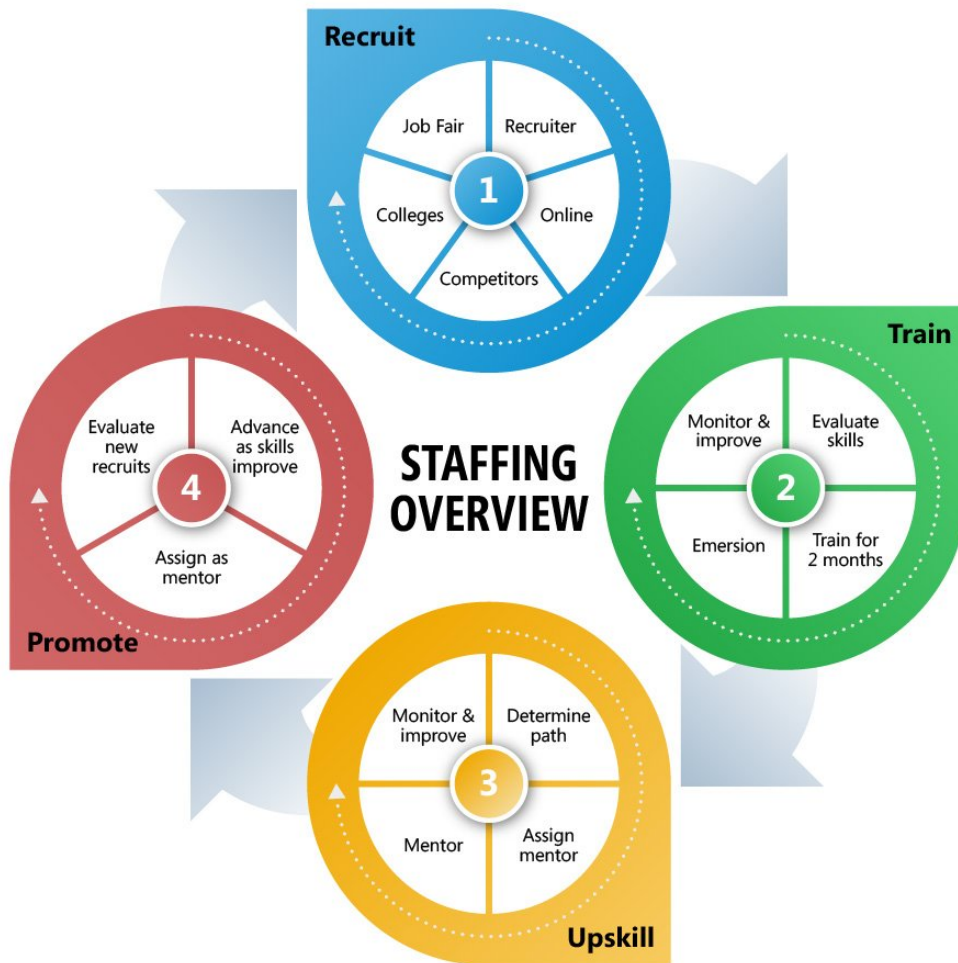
Recruit

Job Fair
Recruiter
1
Colleges
Online
Competitors

Train

Monitor & improve
Evaluate skills
2
Emersion
Train for 2 months

STAFFING OVERVIEW

Upskill

Monitor & improve
Determine path
3
Mentor
Assign mentor

Promote

Evaluate new recruits
Advance as skills improve
4
Assign as mentor